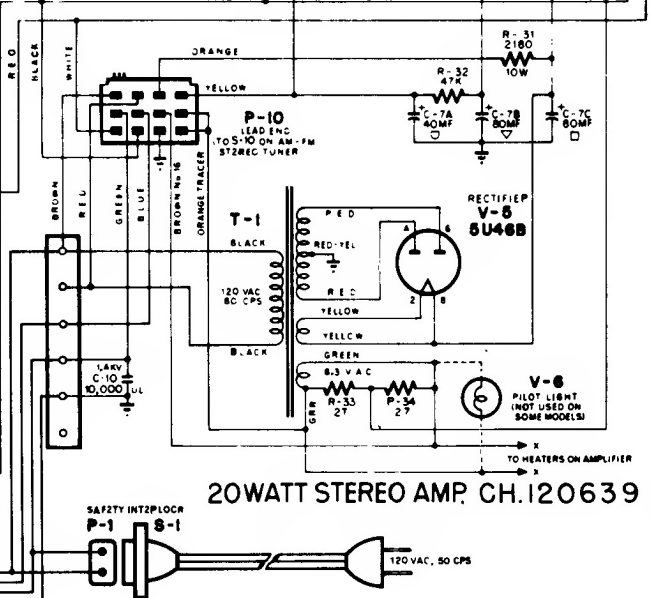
RED
BLACK
WHITE
ORANGE
R-31
2160
10W
YELLOW
R-32
47K
C-7A
40MF
C-7B
80MF
C-7C
80MF
P-10
LEAD ENG.
(TO S-10 ON AM-FM
STEREO TUNER
BROWN
RED
GREEN
BLUE
BROWN No.16
ORANGE TRACER
RECTIFIER
V-5
5U4GB
T-1
RED
RED-YEL
BLACK
120 VAC
60 CPS
RED
YELLOW
YELLOW
BLACK
GREEN
6.3 VAC
R-33
27
R-34
27
GRN
1.4KV
C-10
10,000 UL
V-6
PILOT LIGHT
(NOT USED ON
SOME MODELS)
TO HEATERS ON AMPLIFIER
20WATT STEREO AMP. CH.120639
SAFETY INTERLOCK
P-1
S-1
120 VAC, 50 CPS